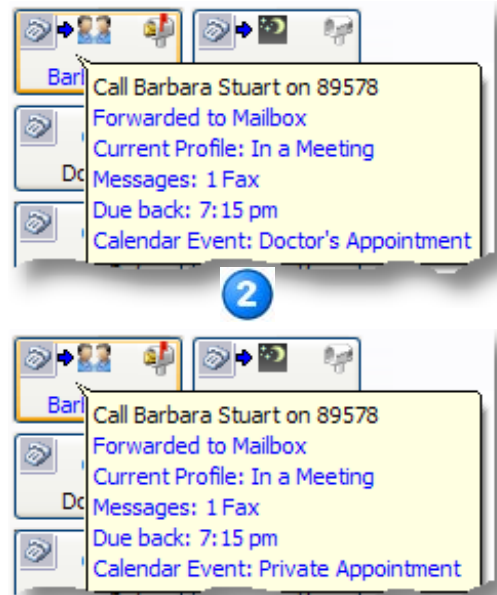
Barb

Call Barbara Stuart on 89578
Forwarded to Mailbox
Current Profile: In a Meeting
Messages: 1 Fax
Due back: 7:15 pm
Calendar Event: Doctor's Appointment

Do

2

Barb

Call Barbara Stuart on 89578
Forwarded to Mailbox
Current Profile: In a Meeting
Messages: 1 Fax
Due back: 7:15 pm
Calendar Event: Private Appointment

Do